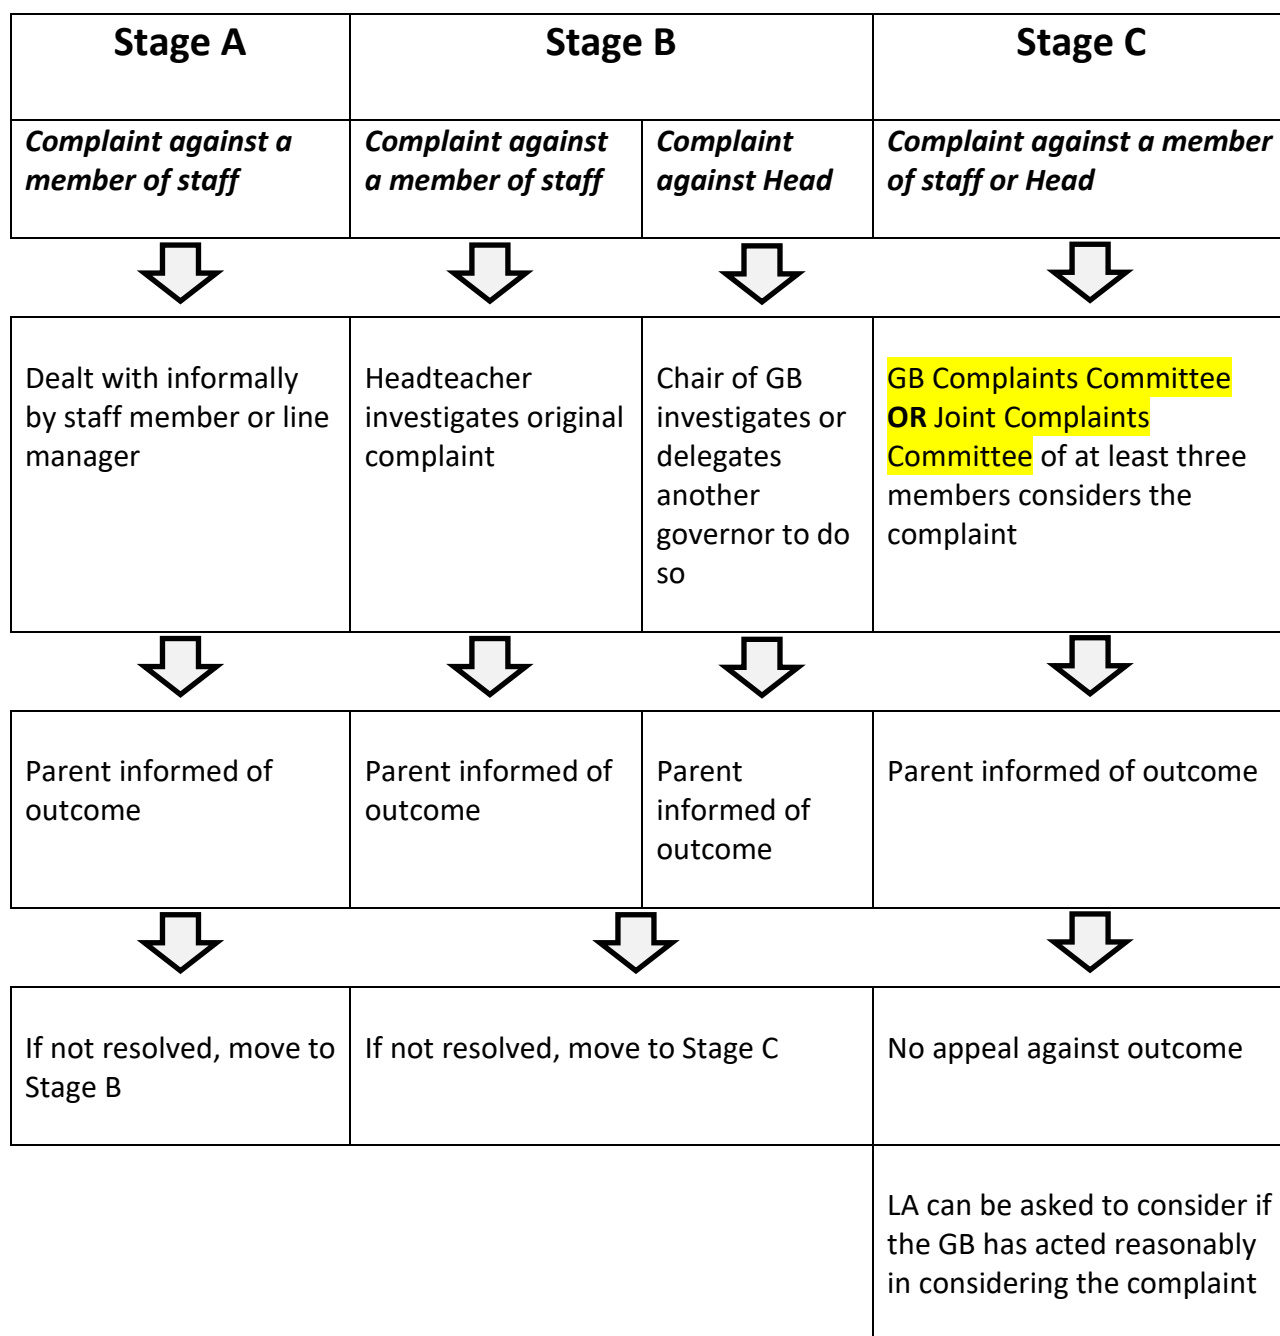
| Stage A | Stage B | | Stage C |
|---|---|---|---|
| ***Complaint against a member of staff*** | ***Complaint against a member of staff*** | ***Complaint against Head*** | ***Complaint against a member of staff or Head*** |
| Dealt with informally by staff member or line manager | Headteacher investigates original complaint | Chair of GB investigates or delegates another governor to do so | GB Complaints Committee **OR** Joint Complaints Committee of at least three members considers the complaint |
| Parent informed of outcome | Parent informed of outcome | Parent informed of outcome | Parent informed of outcome |
| If not resolved, move to Stage B | If not resolved, move to Stage C | | No appeal against outcome |
| | | | LA can be asked to consider if the GB has acted reasonably in considering the complaint |